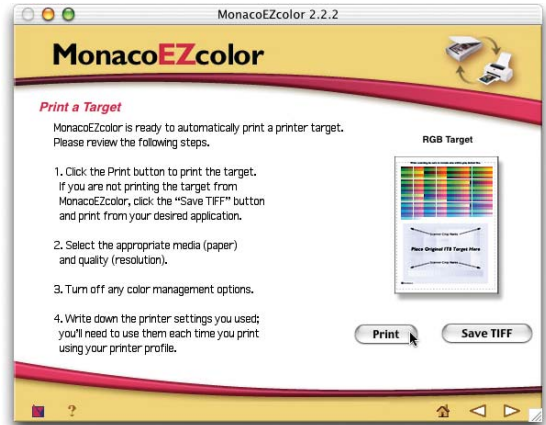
MonacoEZcolor 2.2.2

MonacoEZcolor

Print a Target

MonacoEZcolor is ready to automatically print a printer target. Please review the following steps.

1. Click the Print button to print the target. If you are not printing the target from MonacoEZcolor, click the "Save TIFF" button and print from your desired application.

2. Select the appropriate media (paper) and quality (resolution).

3. Turn off any color management options.

4. Write down the printer settings you used; you'll need to use them each time you print using your printer profile.

RGB Target

Place Original IT8 Target Here

Print

Save TIFF

?